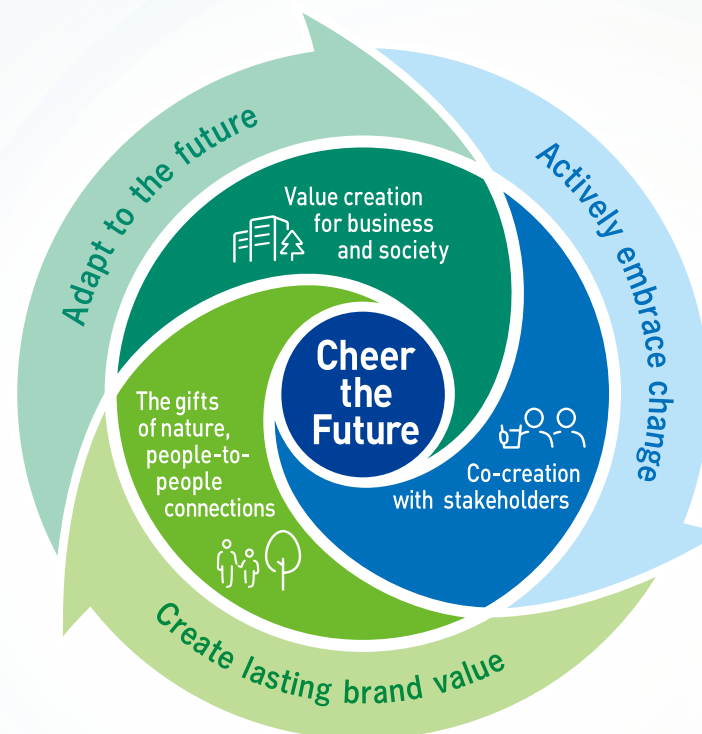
Adapt to the future

Actively embrace change

Create lasting brand value

Value creation for business and society

Cheer the Future

Co-creation with stakeholders

The gifts of nature, people-to-people connections